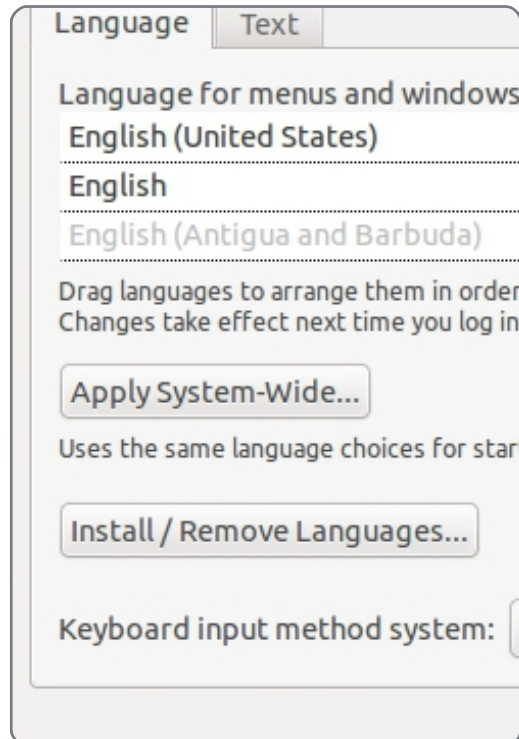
Language Text

Language for menus and windows
English (United States)
English
English (Antigua and Barbuda)

Drag languages to arrange them in order
Changes take effect next time you log in

Apply System-Wide...

Uses the same language choices for star

Install / Remove Languages...

Keyboard input method system: